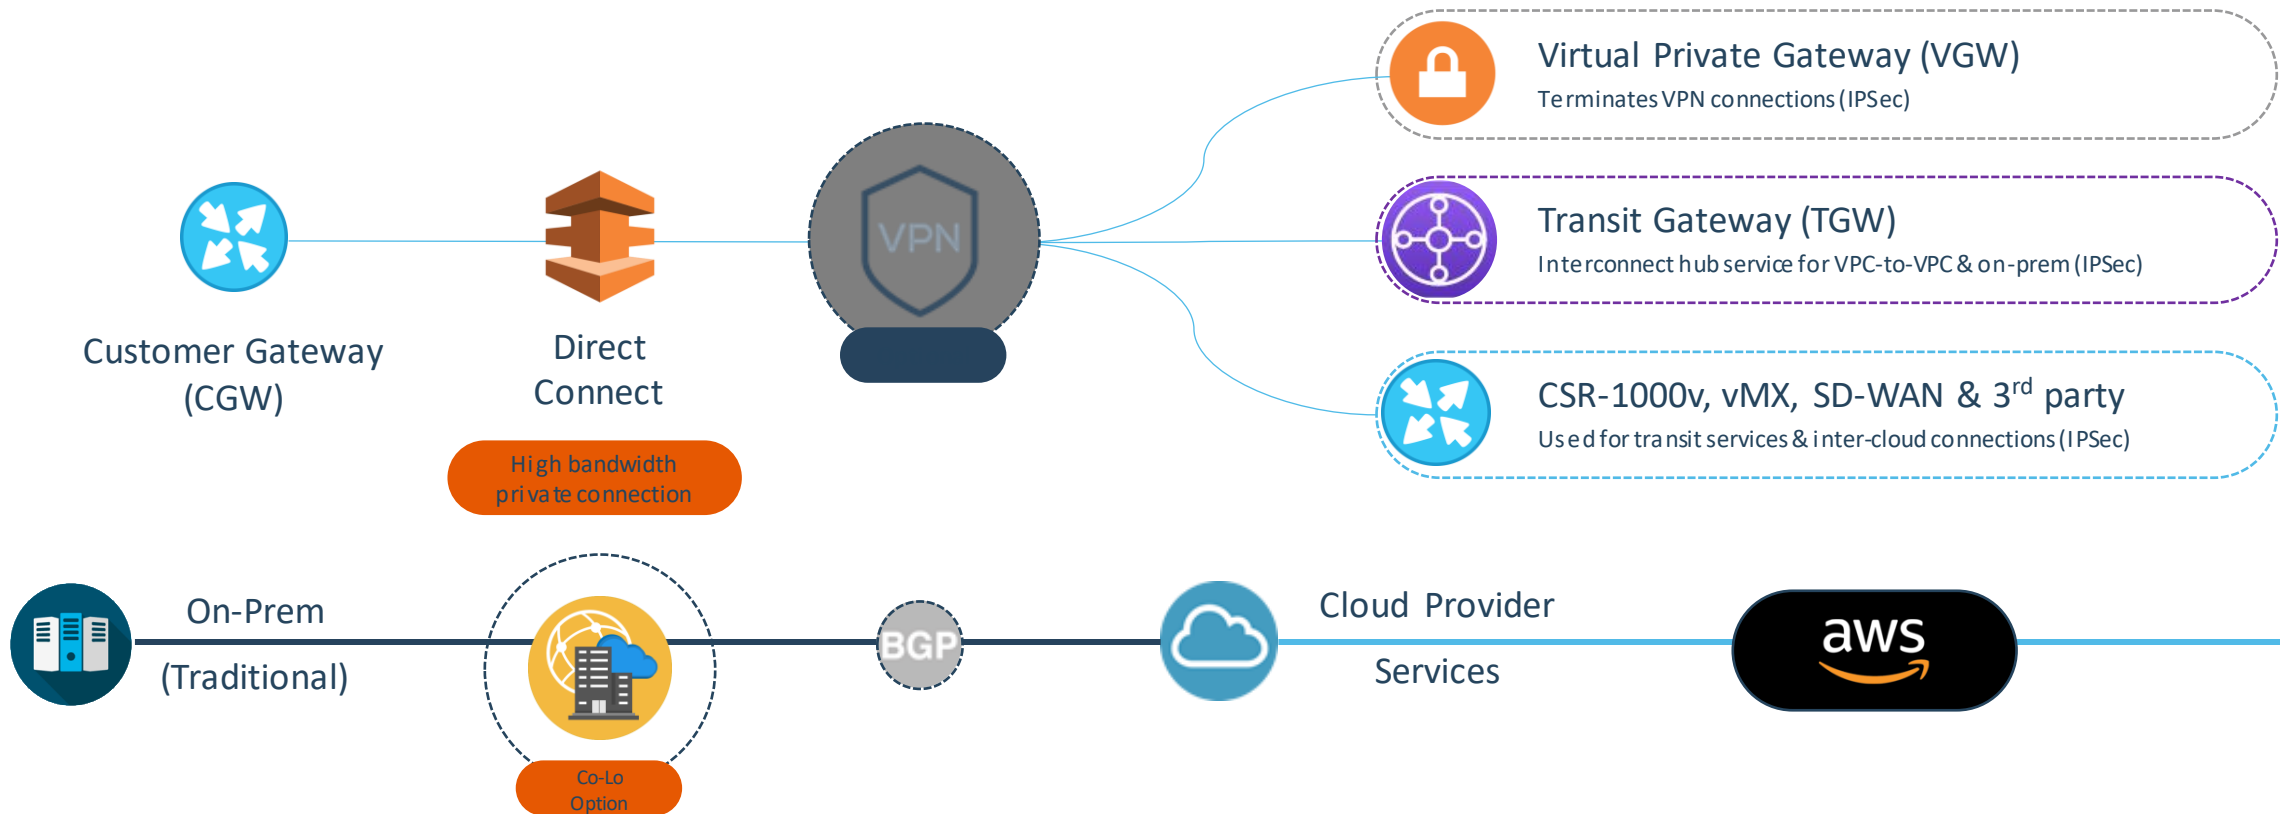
Virtual Private Gateway (VGW)
Terminates VPN connections (IPSec)

Transit Gateway (TGW)
Interconnect hub service for VPC-to-VPC & on-prem (IPSec)

CSR-1000v, vMX, SD-WAN & 3$^{rd}$ party
Used for transit services & inter-cloud connections (IPSec)

Customer Gateway (CGW)

Direct Connect

High bandwidth private connection

VPN

On-Prem

(Traditional)

Co-Lo Option

BGP

Cloud Provider

Services

aws